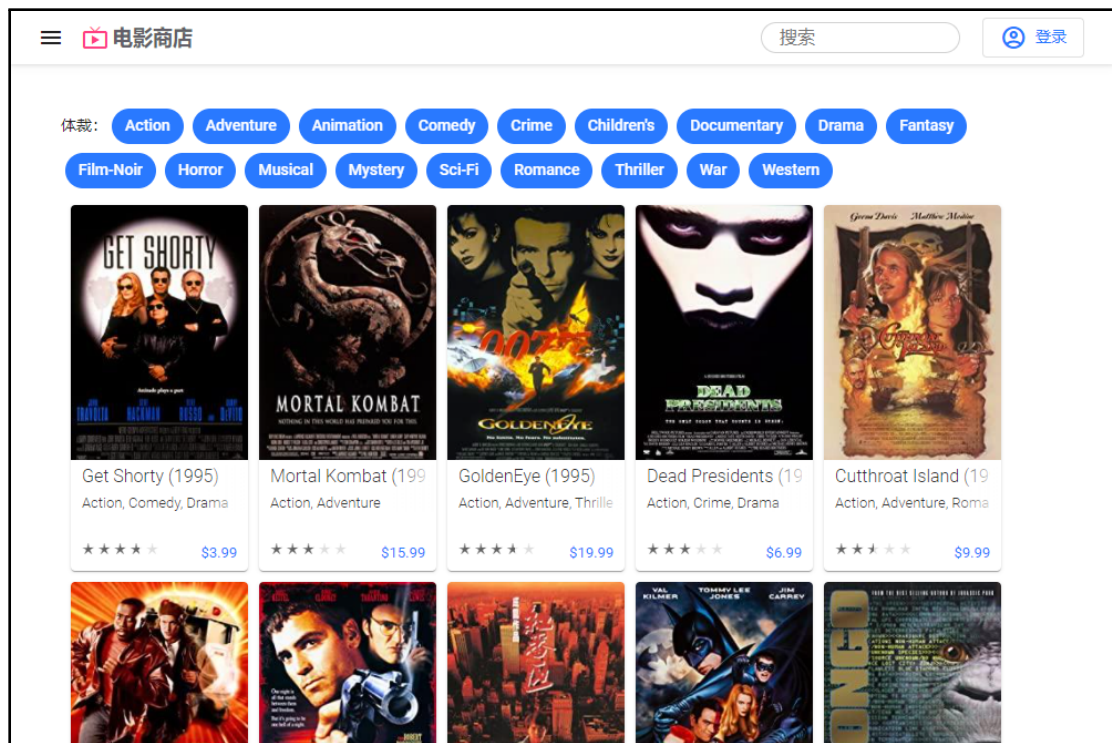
电影商店

搜索

登录

体裁：

Action Adventure Animation Comedy Crime Children's Documentary Drama Fantasy Film-Noir Horror Musical Mystery Sci-Fi Romance Thriller War Western

GET SHORTY

TRAVOLTA HACKMAN RUSSO DeVITO

Get Shorty (1995)

Action, Comedy, Drama

★★★★★ $3.99

MORTAL KOMBAT

Mortal Kombat (199

Action, Adventure

★★★★★ $15.99

007

GOLDENEYE

GoldenEye (1995)

Action, Adventure, Thrille

★★★★★ $19.99

DEAD PRESIDENTS

Dead Presidents (19

Action, Crime, Drama

★★★★★ $6.99

Geena Davis Matthew Modine

Cutthroat Island (19

Action, Adventure, Roma

★★★★★ $9.99

VAL KILMER TOMMY LEE JONES JIM CARREY

CONGO